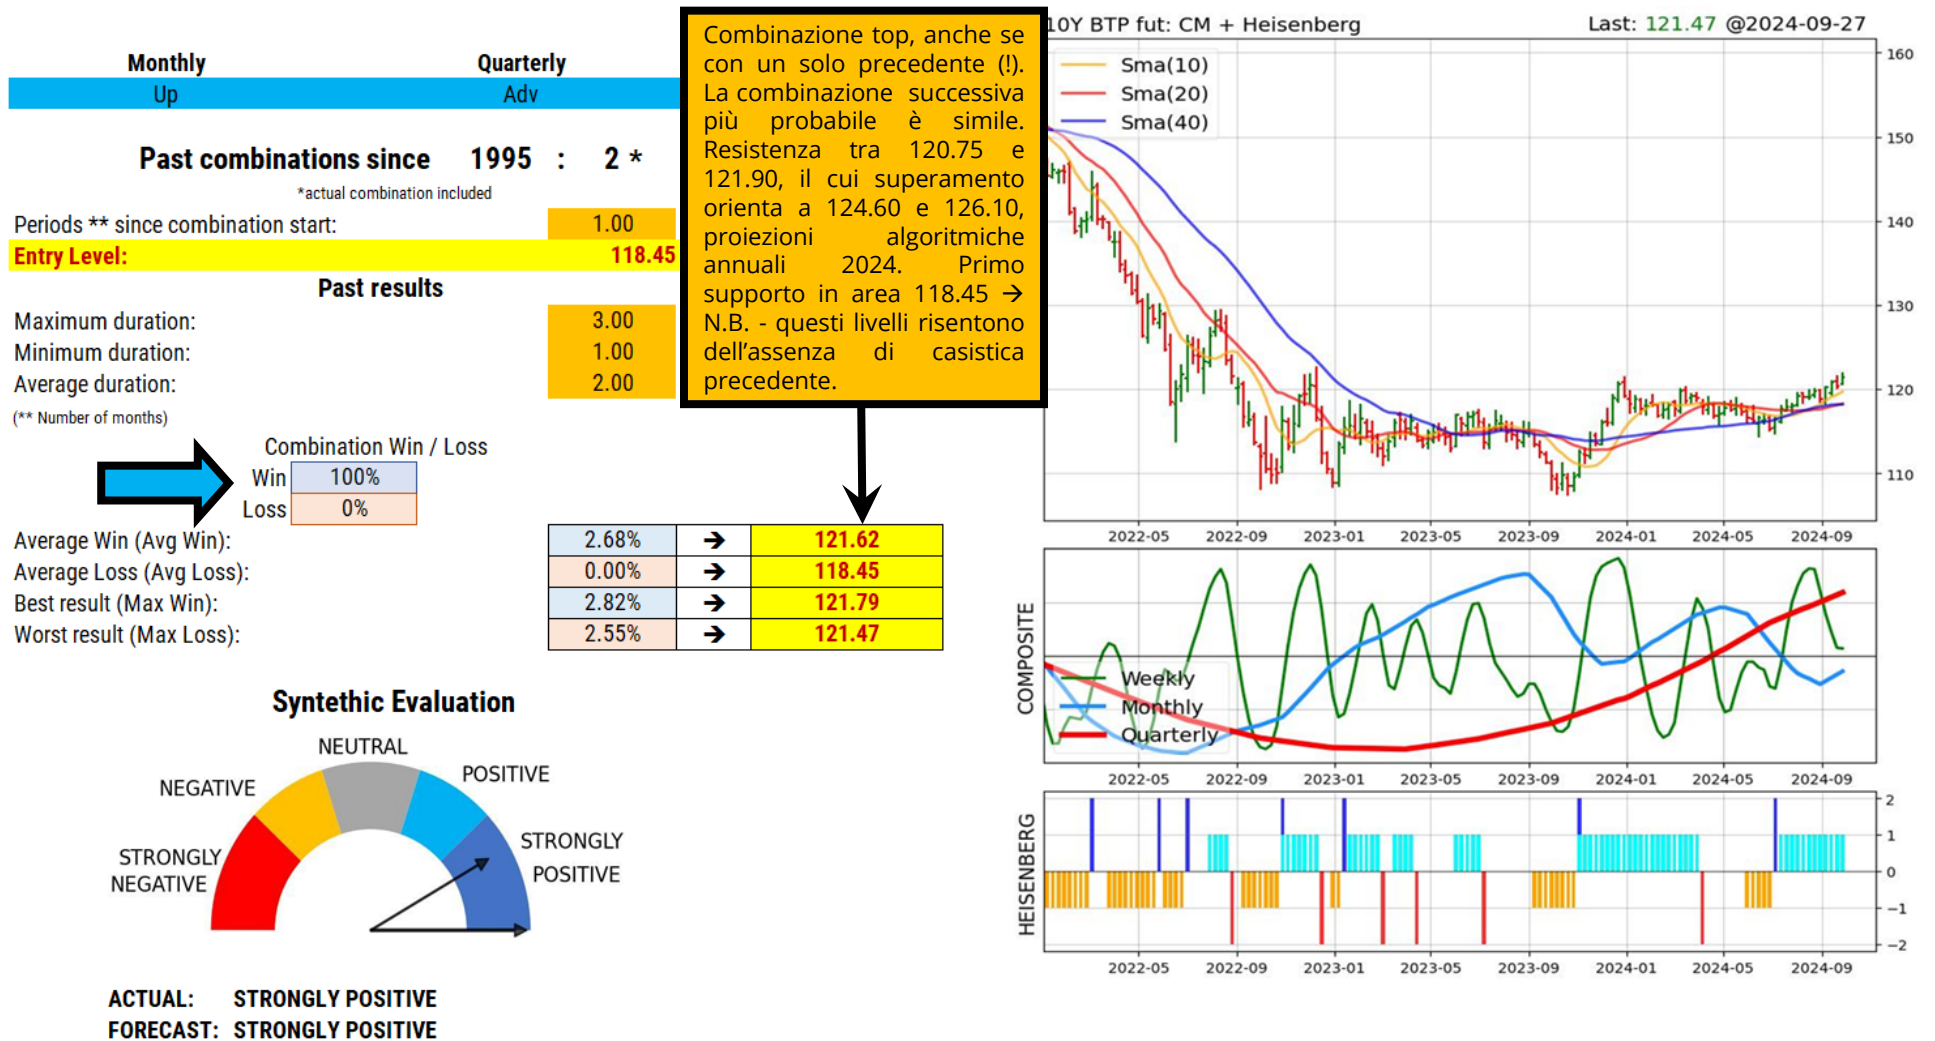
| Monthly | Quarterly |
|---|---|
| Up | Adv |

Past combinations since 1995 : 2 *
*actual combination included

Periods ** since combination start: 1.00
Entry Level: 118.45

Past results
Maximum duration: 3.00
Minimum duration: 1.00
Average duration: 2.00
(** Number of months)

Combination Win / Loss
Win 100%
Loss 0%

Average Win (Avg Win): 2.68% ➔ 121.62
Average Loss (Avg Loss): 0.00% ➔ 118.45
Best result (Max Win): 2.82% ➔ 121.79
Worst result (Max Loss): 2.55% ➔ 121.47

Synthetic Evaluation
NEUTRAL
NEGATIVE
POSITIVE
STRONGLY NEGATIVE
STRONGLY POSITIVE

ACTUAL: STRONGLY POSITIVE
FORECAST: STRONGLY POSITIVE

Combinazione top, anche se con un solo precedente (!). La combinazione successiva più probabile è simile. Resistenza tra 120.75 e 121.90, il cui superamento orienta a 124.60 e 126.10, proiezioni algoritmiche annuali 2024. Primo supporto in area 118.45 → N.B. - questi livelli risentono dell'assenza di casistica precedente.

10Y BTP fut: CM + Heisenberg Last: 121.47 @2024-09-27
Sma(10)
Sma(20)
Sma(40)
160 150 140 130 120 110
2022-05 2022-09 2023-01 2023-05 2023-09 2024-01 2024-05 2024-09

COMPOSITE
Weekly
Monthly
Quarterly
2022-05 2022-09 2023-01 2023-05 2023-09 2024-01 2024-05 2024-09

HEISENBERG
2 1 0 −1 −2
2022-05 2022-09 2023-01 2023-05 2023-09 2024-01 2024-05 2024-09